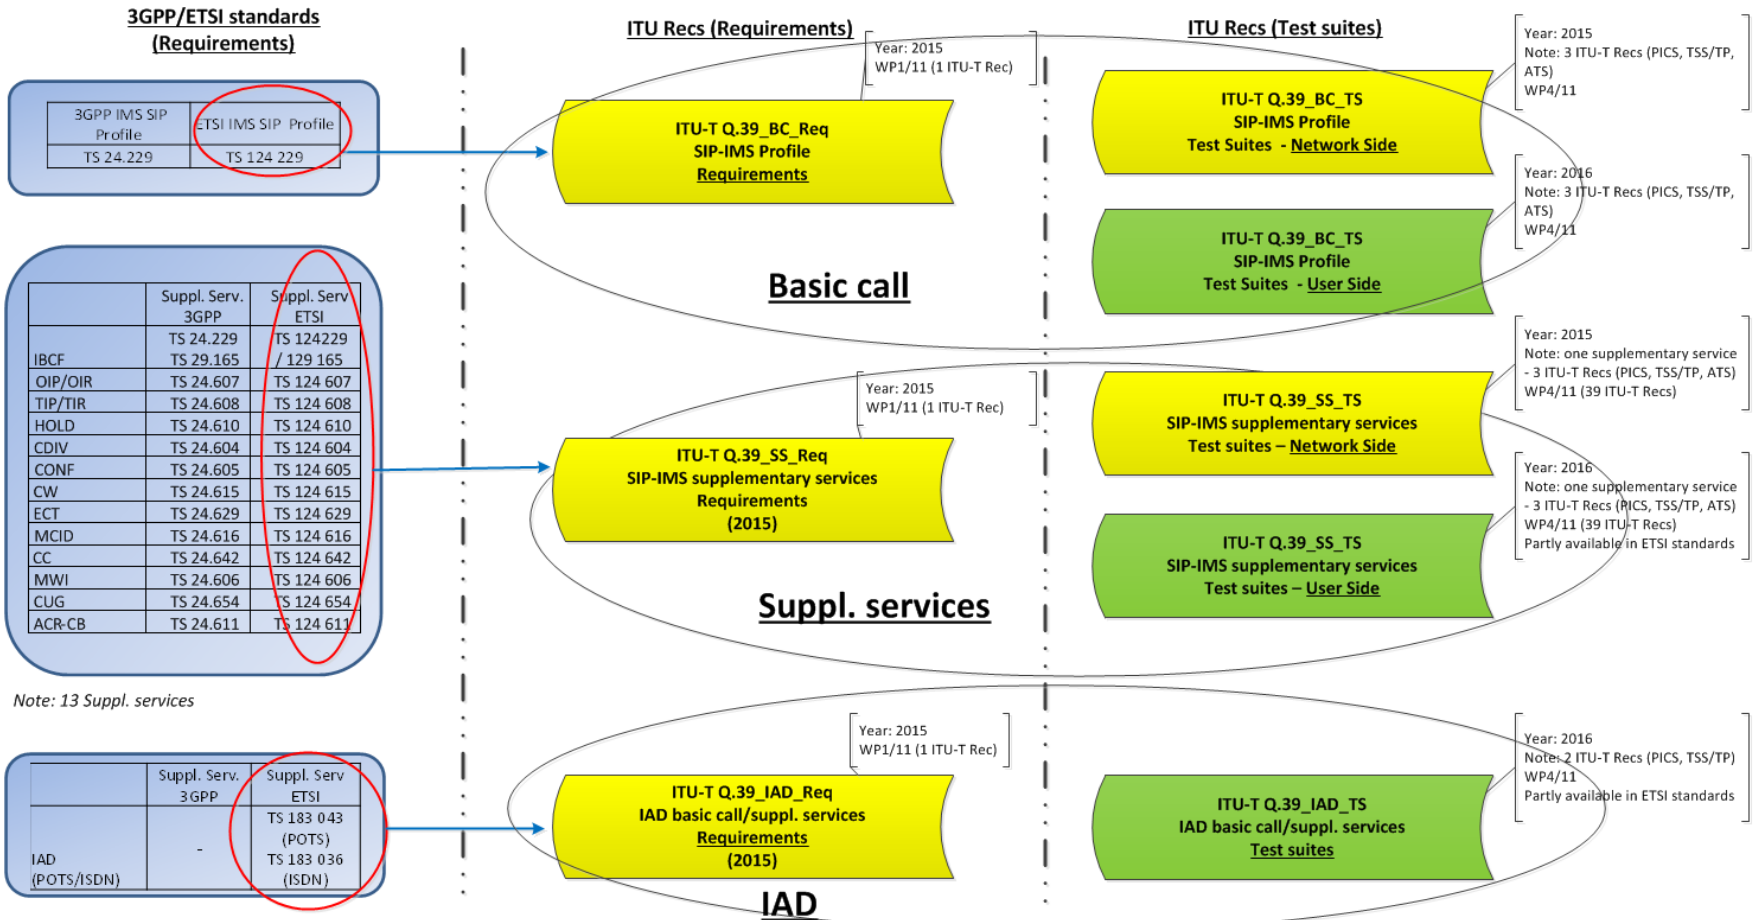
3GPP/ETSI standards (Requirements)

| 3GPP IMS SIP Profile | ETSI IMS SIP Profile |
|---|---|
| TS 24.229 | TS 124 229 |

| | Suppl. Serv. 3GPP | Suppl. Serv ETSI |
|---|---|---|
| IBCF | TS 24.229 TS 29.165 | TS 124229 / 129 165 |
| OIP/OIR | TS 24.607 | TS 124 607 |
| TIP/TIR | TS 24.608 | TS 124 608 |
| HOLD | TS 24.610 | TS 124 610 |
| CDIV | TS 24.604 | TS 124 604 |
| CONF | TS 24.605 | TS 124 605 |
| CW | TS 24.615 | TS 124 615 |
| ECT | TS 24.629 | TS 124 629 |
| MCID | TS 24.616 | TS 124 616 |
| CC | TS 24.642 | TS 124 642 |
| MWI | TS 24.606 | TS 124 606 |
| CUG | TS 24.654 | TS 124 654 |
| ACR-CB | TS 24.611 | TS 124 611 |

Note: 13 Suppl. services

| | Suppl. Serv. 3GPP | Suppl. Serv ETSI |
|---|---|---|
| IAD (POTS/ISDN) | - | TS 183 043 (POTS) TS 183 036 (ISDN) |

ITU Recs (Requirements)

Year: 2015
WP1/11 (1 ITU-T Rec)

ITU-T Q.39_BC_Req
SIP-IMS Profile
Requirements

Basic call

Year: 2015
WP1/11 (1 ITU-T Rec)

ITU-T Q.39_SS_Req
SIP-IMS supplementary services
Requirements
(2015)

Suppl. services

Year: 2015
WP1/11 (1 ITU-T Rec)

ITU-T Q.39_IAD_Req
IAD basic call/suppl. services
Requirements
(2015)

IAD

ITU Recs (Test suites)

ITU-T Q.39_BC_TS
SIP-IMS Profile
Test Suites - Network Side

Year: 2015
Note: 3 ITU-T Recs (PICS, TSS/TP, ATS)
WP4/11

ITU-T Q.39_BC_TS
SIP-IMS Profile
Test Suites - User Side

Year: 2016
Note: 3 ITU-T Recs (PICS, TSS/TP, ATS)
WP4/11

ITU-T Q.39_SS_TS
SIP-IMS supplementary services
Test suites – Network Side

Year: 2015
Note: one supplementary service - 3 ITU-T Recs (PICS, TSS/TP, ATS)
WP4/11 (39 ITU-T Recs)

ITU-T Q.39_SS_TS
SIP-IMS supplementary services
Test suites – User Side

Year: 2016
Note: one supplementary service - 3 ITU-T Recs (PICS, TSS/TP, ATS)
WP4/11 (39 ITU-T Recs)
Partly available in ETSI standards

ITU-T Q.39_IAD_TS
IAD basic call/suppl. services
Test suites

Year: 2016
Note: 2 ITU-T Recs (PICS, TSS/TP)
WP4/11
Partly available in ETSI standards